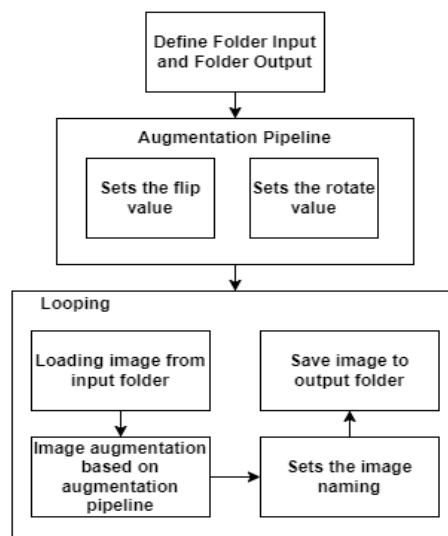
Define Folder Input and Folder Output

Augmentation Pipeline

Sets the flip value

Sets the rotate value

Looping

Loading image from input folder

Image augmentation based on augmentation pipeline

Sets the image naming

Save image to output folder